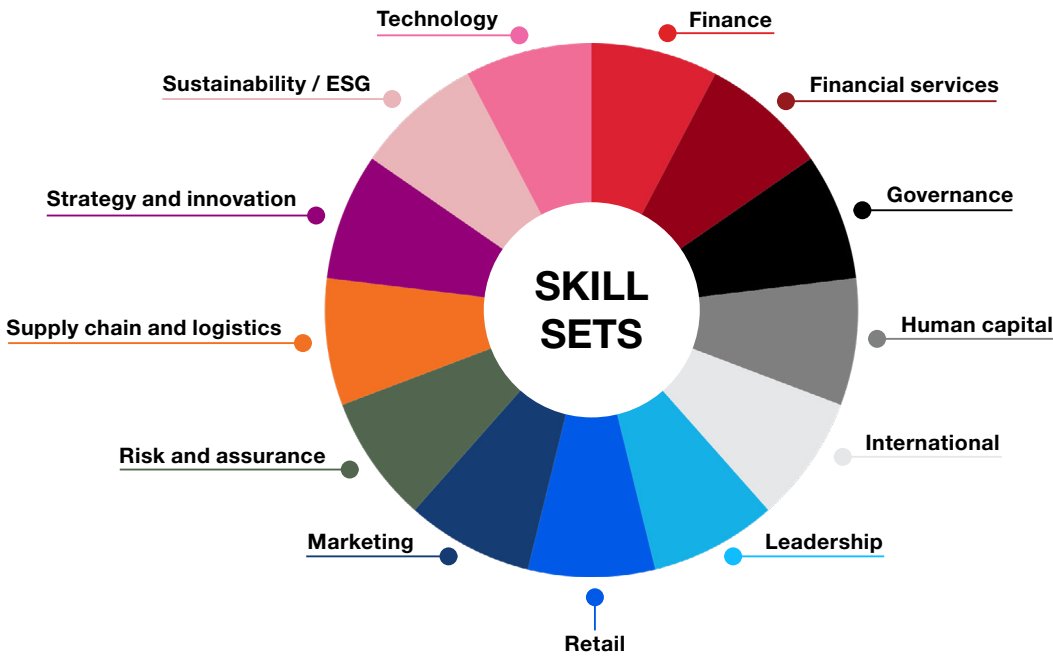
Technology
Finance
Sustainability / ESG
Financial services
Strategy and innovation
Governance
SKILL SETS
Supply chain and logistics
Human capital
Risk and assurance
International
Marketing
Leadership
Retail